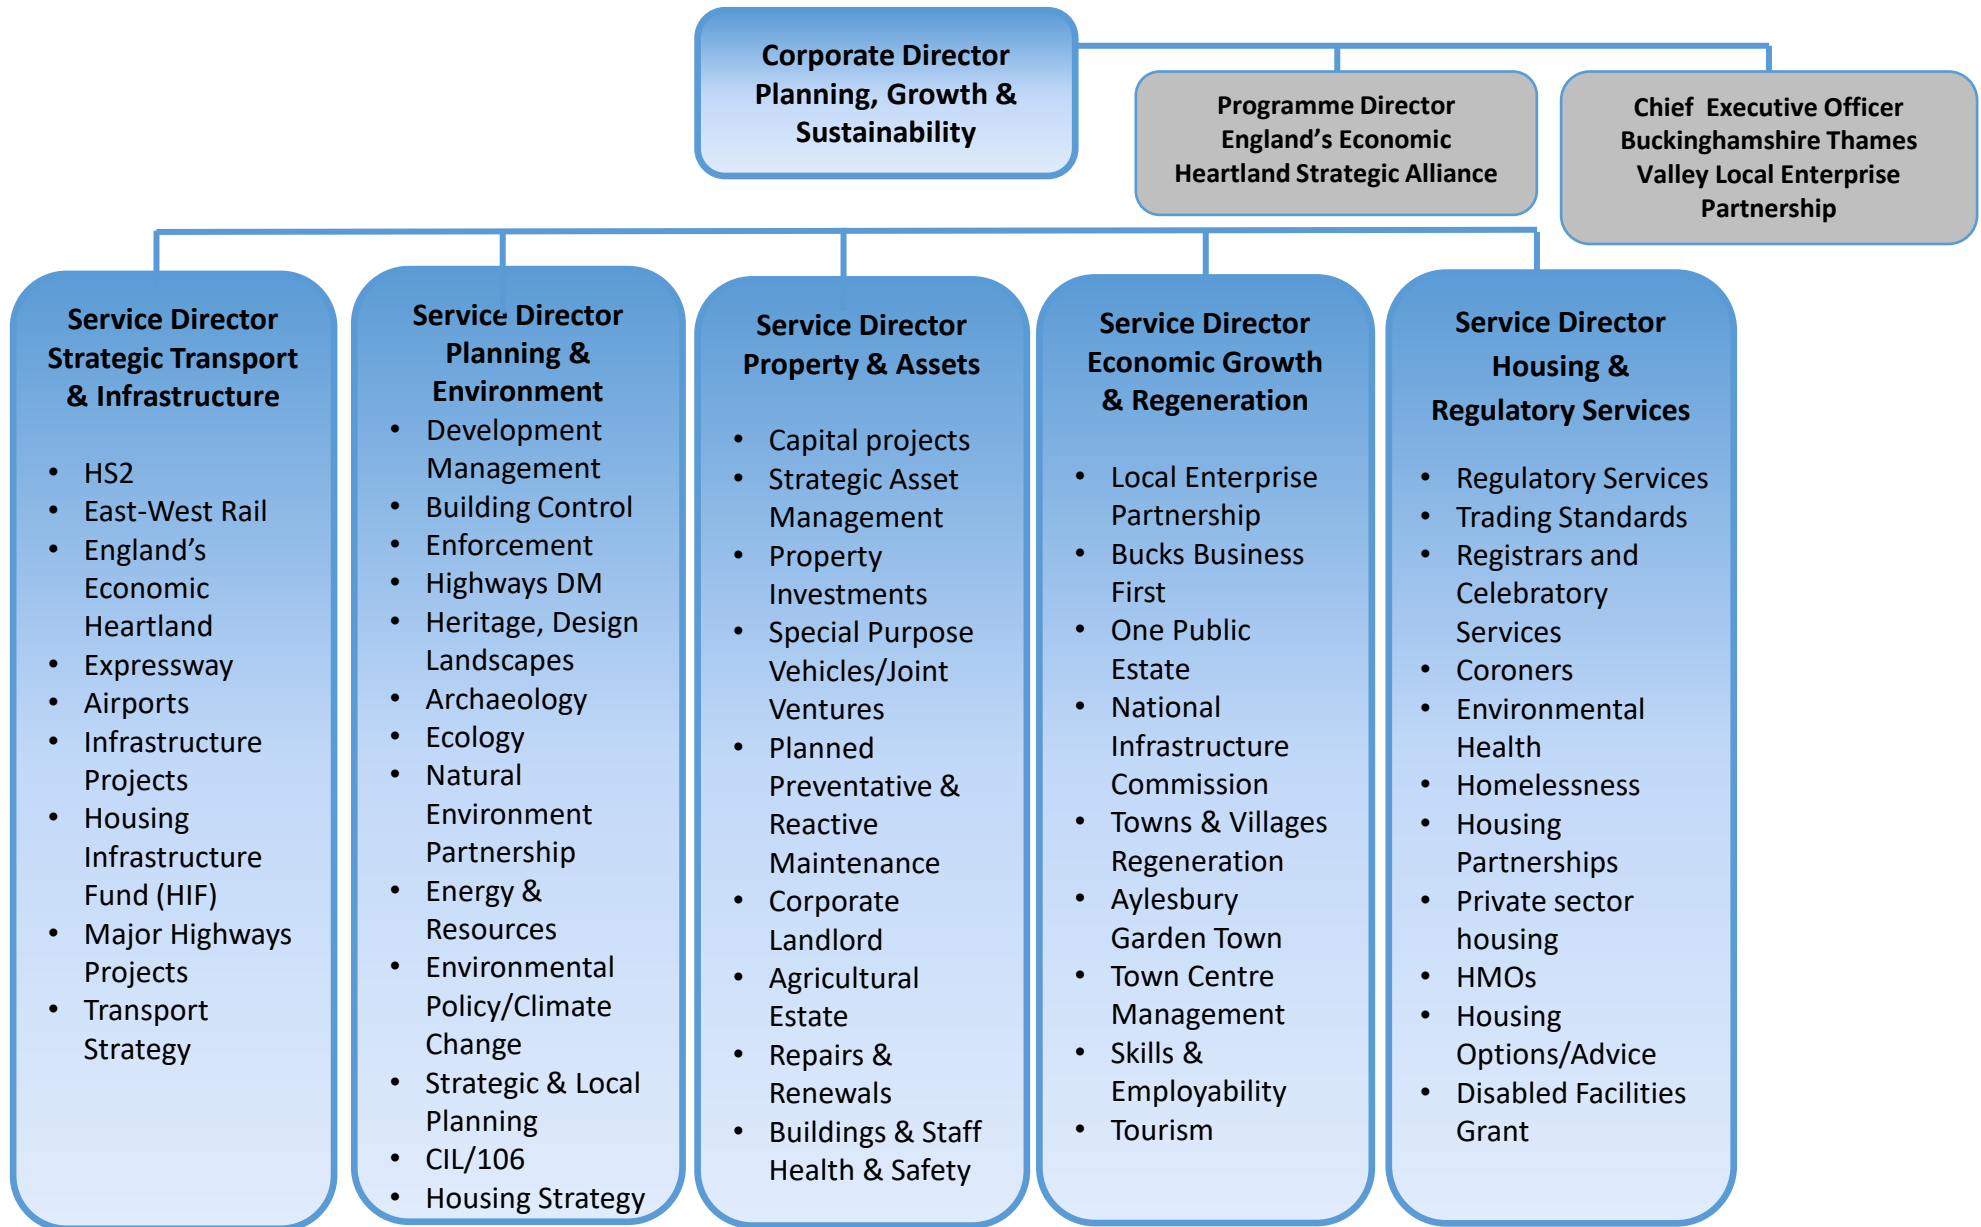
Corporate Director Planning, Growth & Sustainability

Programme Director England's Economic Heartland Strategic Alliance

Chief Executive Officer Buckinghamshire Thames Valley Local Enterprise Partnership

Service Director Strategic Transport & Infrastructure

- HS2
- East-West Rail
- England's Economic Heartland
- Expressway
- Airports
- Infrastructure Projects
- Housing Infrastructure Fund (HIF)
- Major Highways Projects
- Transport Strategy

Service Director Planning & Environment

- Development Management
- Building Control
- Enforcement
- Highways DM
- Heritage, Design Landscapes
- Archaeology
- Ecology
- Natural Environment Partnership
- Energy & Resources
- Environmental Policy/Climate Change
- Strategic & Local Planning
- CIL/106
- Housing Strategy

Service Director Property & Assets

- Capital projects
- Strategic Asset Management
- Property Investments
- Special Purpose Vehicles/Joint Ventures
- Planned Preventative & Reactive Maintenance
- Corporate Landlord
- Agricultural Estate
- Repairs & Renewals
- Buildings & Staff Health & Safety

Service Director Economic Growth & Regeneration

- Local Enterprise Partnership
- Bucks Business First
- One Public Estate
- National Infrastructure Commission
- Towns & Villages Regeneration
- Aylesbury Garden Town
- Town Centre Management
- Skills & Employability
- Tourism

Service Director Housing & Regulatory Services

- Regulatory Services
- Trading Standards
- Registrars and Celebratory Services
- Coroners
- Environmental Health
- Homelessness
- Housing Partnerships
- Private sector housing
- HMOs
- Housing Options/Advice
- Disabled Facilities Grant